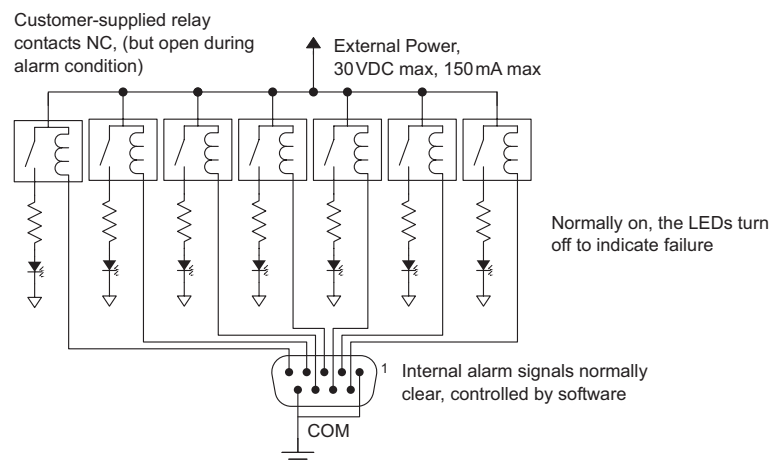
Customer-supplied relay contacts NC, (but open during alarm condition)

External Power,
30VDC max, 150mA max

Normally on, the LEDs turn off to indicate failure

1

Internal alarm signals normally clear, controlled by software

COM